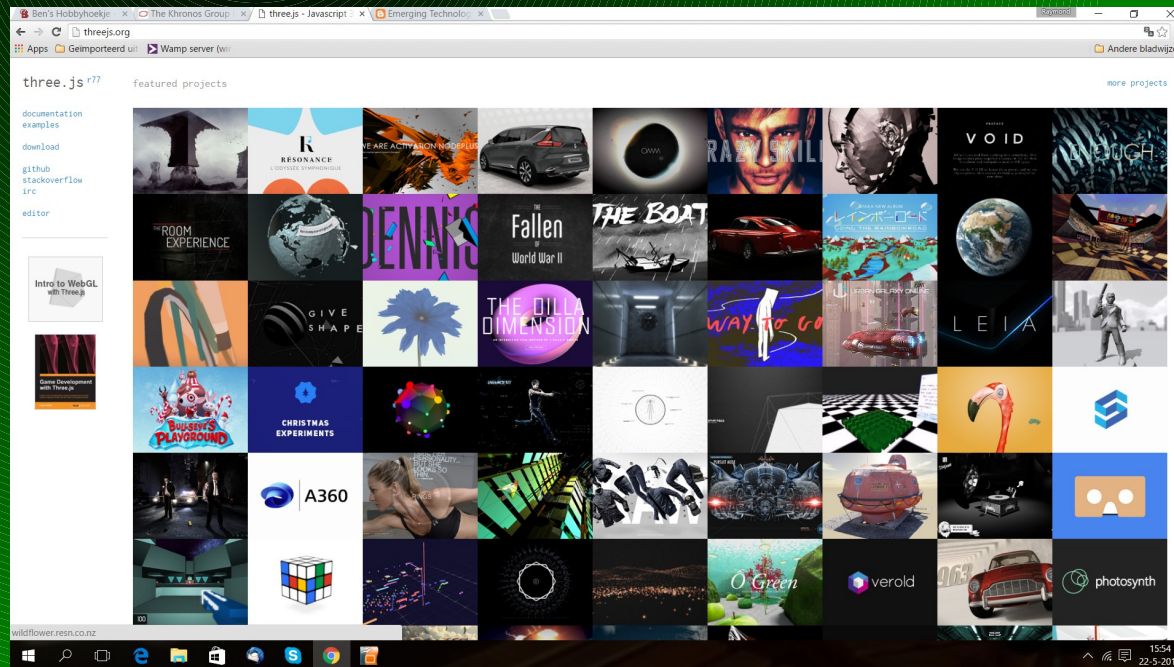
Ben's Hobbyhoekje | The Khronos Group | three.js - Javascript | Emerging Technologi
Raymond
threejs.org
Apps | Geïmporteerd uit | Wamp server (w
Andere bladwijz

three.js r77

featured projects

more projects

documentation
examples

download

github
stackoverflow
irc

editor

Intro to WebGL with Three.js

Game Development with Three.js

RESONANCE
L'ODYSSÉE SYMPHONIQUE

WE ARE ACTIVATION NODEPLUS

OMMA

RAZY SKILL

VOID

ENOUGH

THE ROOM EXPERIENCE

DENNIS

The Fallen of World War II

THE BOAT

GIVE SHAPE

THE DILLA DIMENSION

WAY TO GO

LEIA

BULLSEYE'S PLAYGROUND

CHRISTMAS EXPERIMENTS

A360

Ô Green

verold

photosynth

wildflower.resn.co.nz

15:54
22-5-20